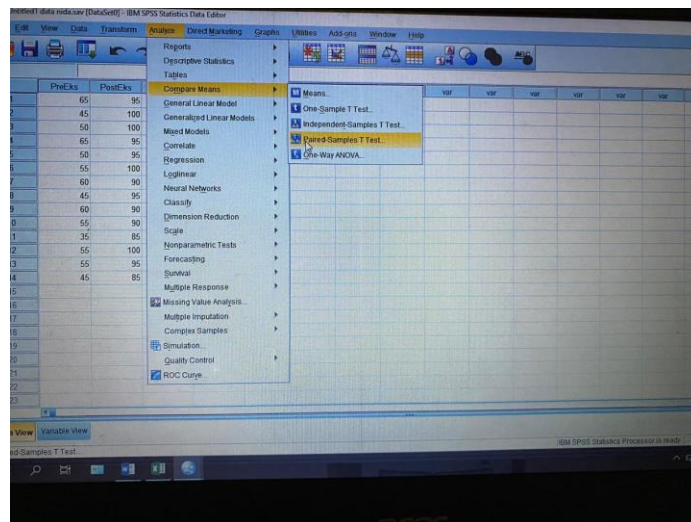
Untitled1 data nida.sav [DataSet0] - IBM SPSS Statistics Data Editor

Edit View Data Transform Analyze Direct Marketing Graphs Utilities Add-ons Window Help

| | PreEks | PostEks |
|---|---|---|
| 1 | 65 | 95 |
| 2 | 45 | 100 |
| 3 | 50 | 100 |
| 4 | 65 | 95 |
| 5 | 50 | 95 |
| 6 | 55 | 100 |
| 7 | 60 | 90 |
| 8 | 45 | 95 |
| 9 | 60 | 90 |
| 10 | 55 | 90 |
| 11 | 35 | 85 |
| 12 | 55 | 100 |
| 13 | 55 | 95 |
| 14 | 45 | 85 |
| 15 | | |
| 16 | | |
| 17 | | |
| 18 | | |
| 19 | | |
| 20 | | |
| 21 | | |
| 22 | | |
| 23 | | |

Reports
Descriptive Statistics
Tables
Compare Means
General Linear Model
Generalized Linear Models
Mixed Models
Correlate
Regression
Loglinear
Neural Networks
Classify
Dimension Reduction
Scale
Nonparametric Tests
Forecasting
Survival
Multiple Response
Missing Value Analysis...
Multiple Imputation
Complex Samples
Simulation...
Quality Control
ROC Curve...

Means...
One-Sample T Test...
Independent-Samples T Test...
Paired-Samples T Test...
One-Way ANOVA...

var var var var var var

Data View Variable View

Paired-Samples T Test...

IBM SPSS Statistics Processor is ready